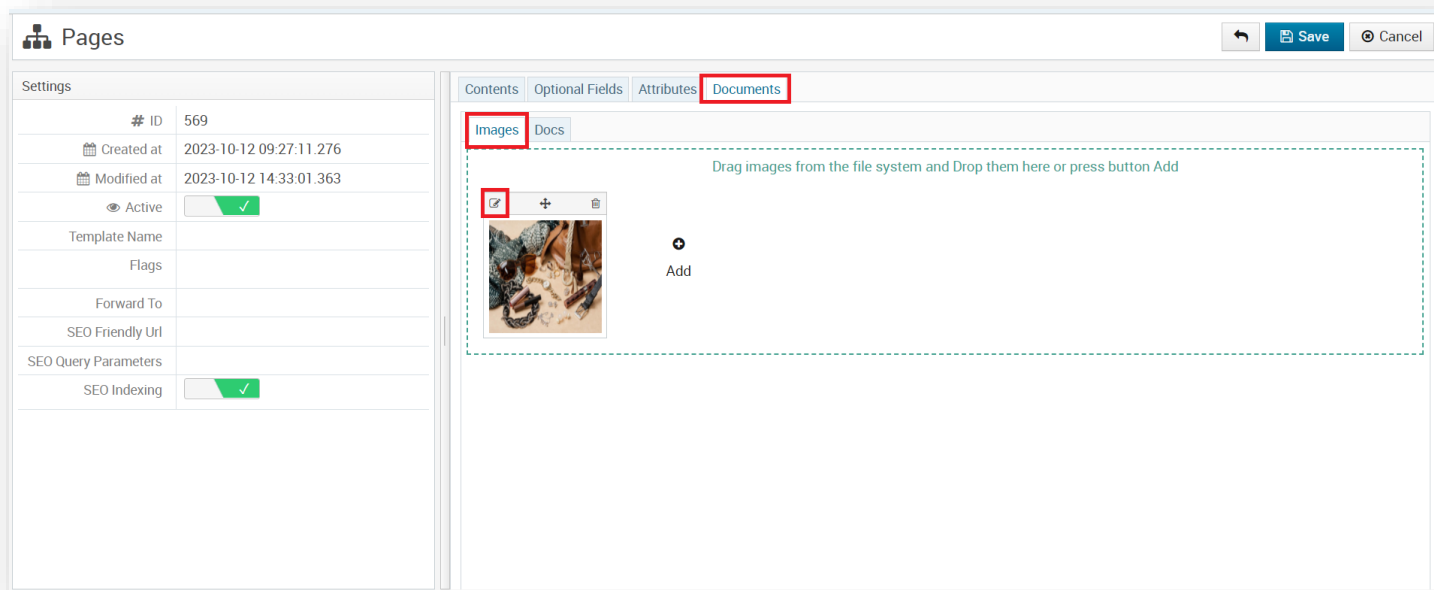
Pages

Save Cancel

Settings

| | |
|---|---|
| # ID | 569 |
| Created at | 2023-10-12 09:27:11.276 |
| Modified at | 2023-10-12 14:33:01.363 |
| Active | ✓ |
| Template Name | |
| Flags | |
| Forward To | |
| SEO Friendly Url | |
| SEO Query Parameters | |
| SEO Indexing | ✓ |

Contents Optional Fields Attributes Documents

Images Docs

Drag images from the file system and Drop them here or press button Add

Add